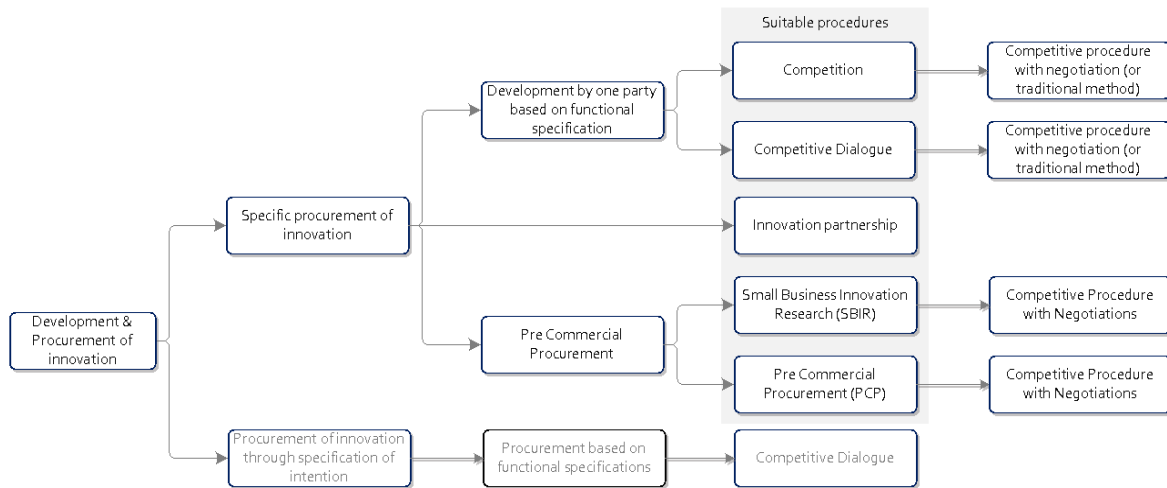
Suitable procedures

Development & Procurement of innovation

Specific procurement of innovation

Development by one party based on functional specification

Competition

Competitive procedure with negotiation (or traditional method)

Competitive Dialogue

Competitive procedure with negotiation (or traditional method)

Innovation partnership

Pre Commercial Procurement

Small Business Innovation Research (SBIR)

Competitive Procedure with Negotiations

Pre Commercial Procurement (PCP)

Competitive Procedure with Negotiations

Procurement of innovation through specification of intention

Procurement based on functional specifications

Competitive Dialogue